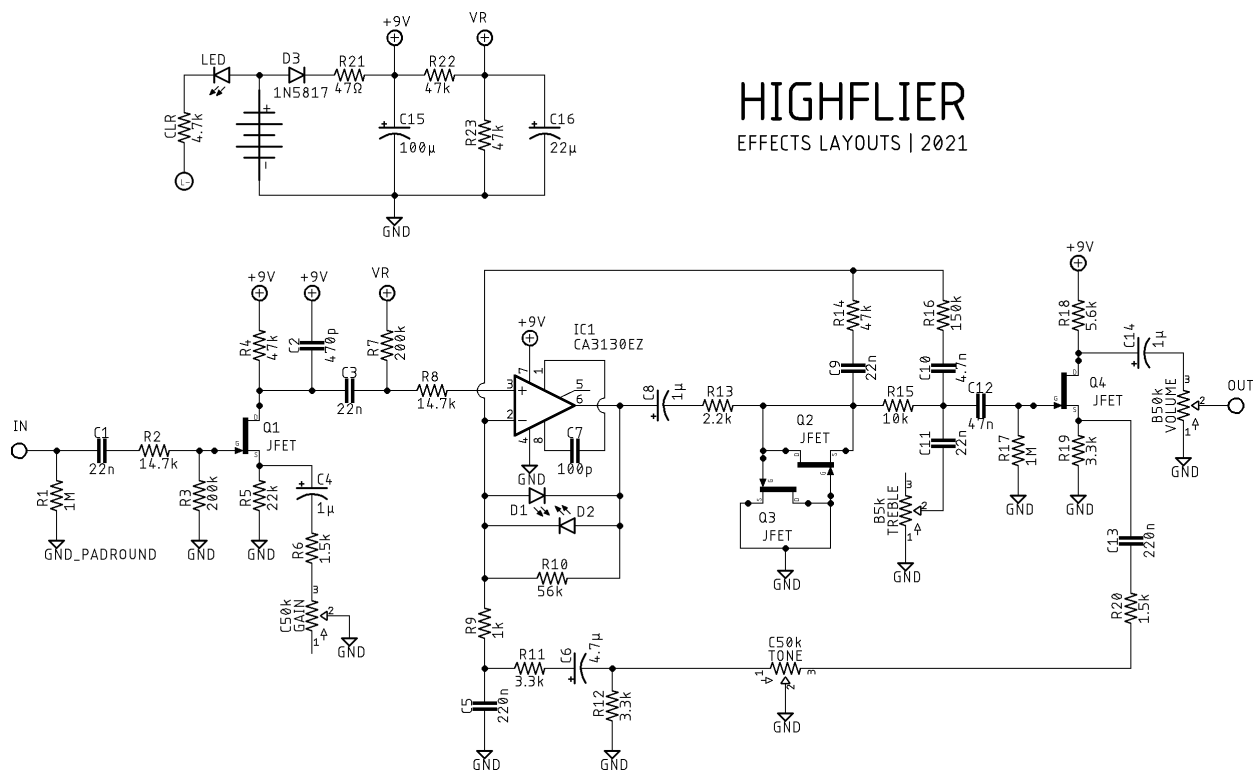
HIGHFLIER
EFFECTS LAYOUTS | 2021

LED
D3
1N5817
R21
47Ω
+9V
R22
47k
VR
CLR
4.7k
C15
100µ
R23
47k
C16
22µ
GND

+9V
+9V
VR
R4
47k
C2
470p
R7
200k
IN
C1
22n
R2
14.7k
R1
1M
GND_PADROUND
R3
200k
Q1
JFET
R5
22k
C3
22n
C4
1µ
R6
1.5k
C50k
GAIN
GND
GND
GND
R8
14.7k
+9V
IC1
CA3130EZ
7
1
5
3
6
2
4
8
C7
100p
GND
D1
D2
R10
56k
R9
1k
R11
3.3k
C6
4.7µ
C5
220n
GND
R12
3.3k
GND
C8
1µ
R13
2.2k
R14
47k
C9
22n
Q2
JFET
Q3
JFET
GND
R16
150k
C10
4.7n
R15
10k
C11
22n
B5k
TREBLE
GND
C12
47n
R17
1M
GND
+9V
R18
5.6k
C14
1µ
Q4
JFET
R19
3.3k
GND
B50k
VOLUME
GND
OUT
C13
220n
R20
1.5k
C50k
TONE
GND